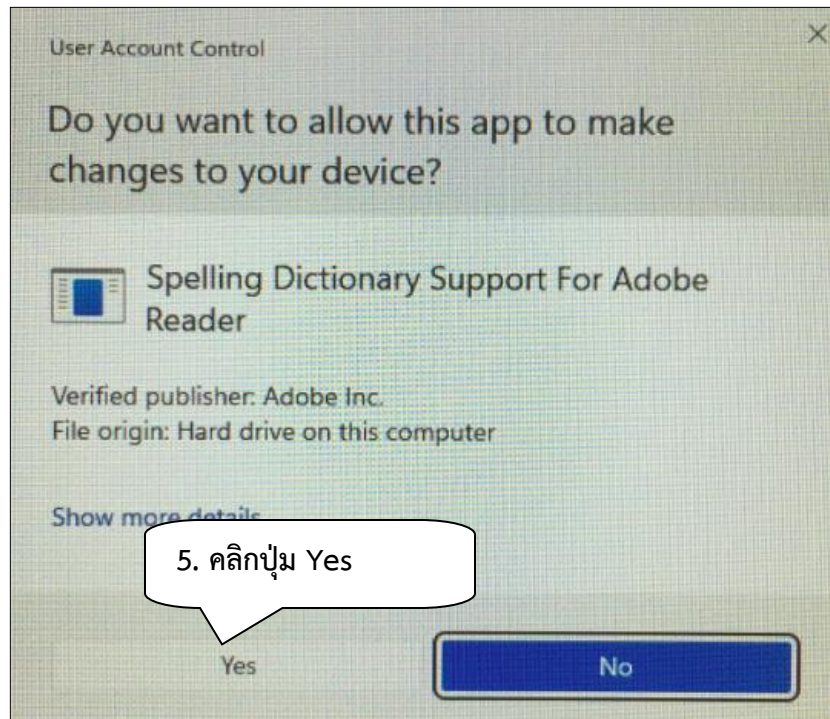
User Account Control

Do you want to allow this app to make changes to your device?

Spelling Dictionary Support For Adobe Reader

Verified publisher: Adobe Inc.
File origin: Hard drive on this computer

Show more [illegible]

5. คลิกปุ่ม Yes

Yes

No